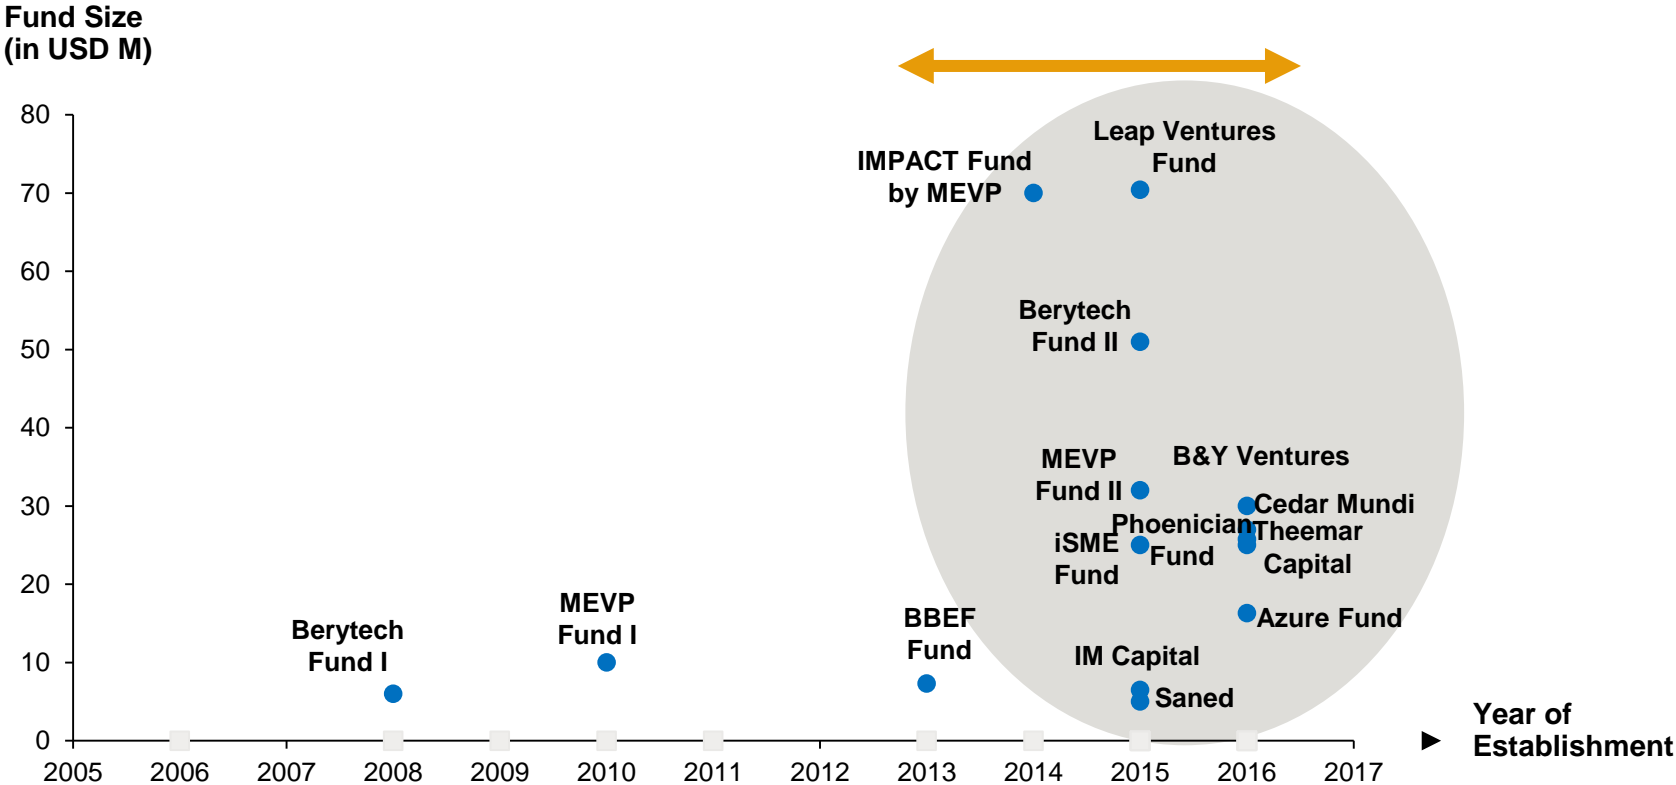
Fund Size
(in USD M)

80
70
60
50
40
30
20
10
0

2005 2006 2007 2008 2009 2010 2011 2012 2013 2014 2015 2016 2017

Leap Ventures Fund
IMPACT Fund by MEVP
Berytech Fund II
MEVP Fund II
B&Y Ventures
Cedar Mundi
Phoenician Fund
Theemar Capital
iSME Fund
Azure Fund
BBEF Fund
IM Capital
Saned
Berytech Fund I
MEVP Fund I

Year of Establishment